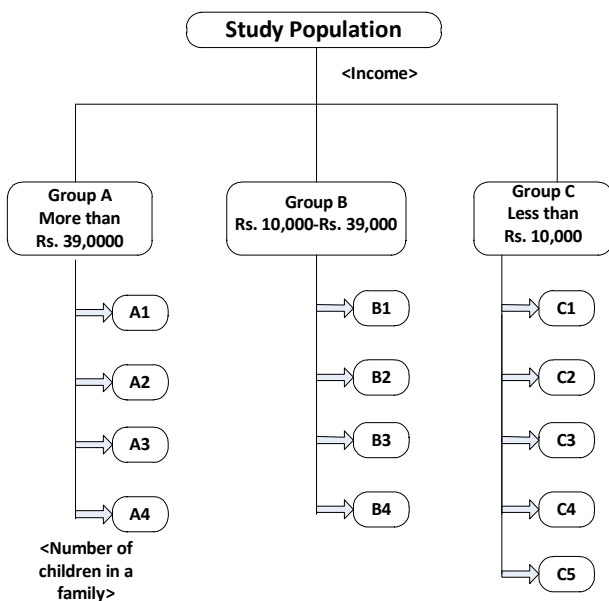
Study Population

<Income>

Group A
More than
Rs. 39,0000

Group B
Rs. 10,000-Rs. 39,000

Group C
Less than
Rs. 10,000

A1

A2

A3

A4

<Number of children in a family>

B1

B2

B3

B4

C1

C2

C3

C4

C5